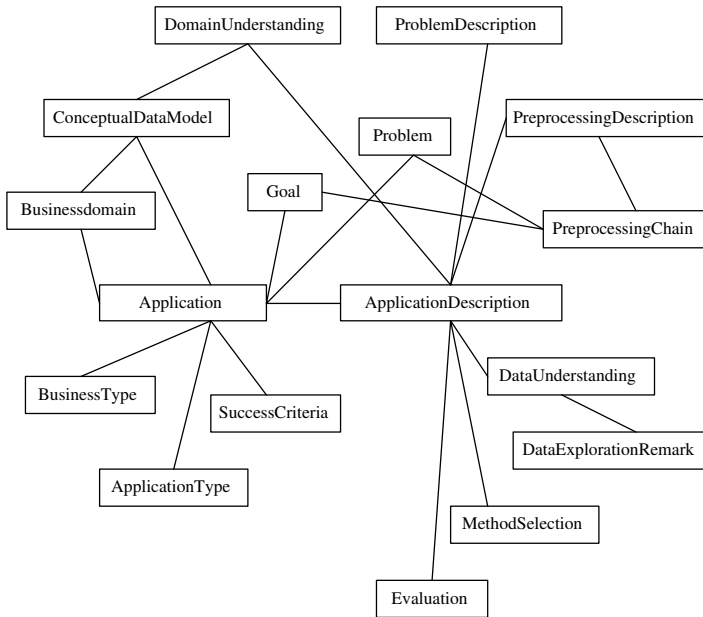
DomainUnderstanding

ProblemDescription

ConceptualDataModel

Problem

PreprocessingDescription

Businessdomain

Goal

PreprocessingChain

Application

ApplicationDescription

DataUnderstanding

BusinessType

SuccessCriteria

DataExplorationRemark

ApplicationType

MethodSelection

Evaluation